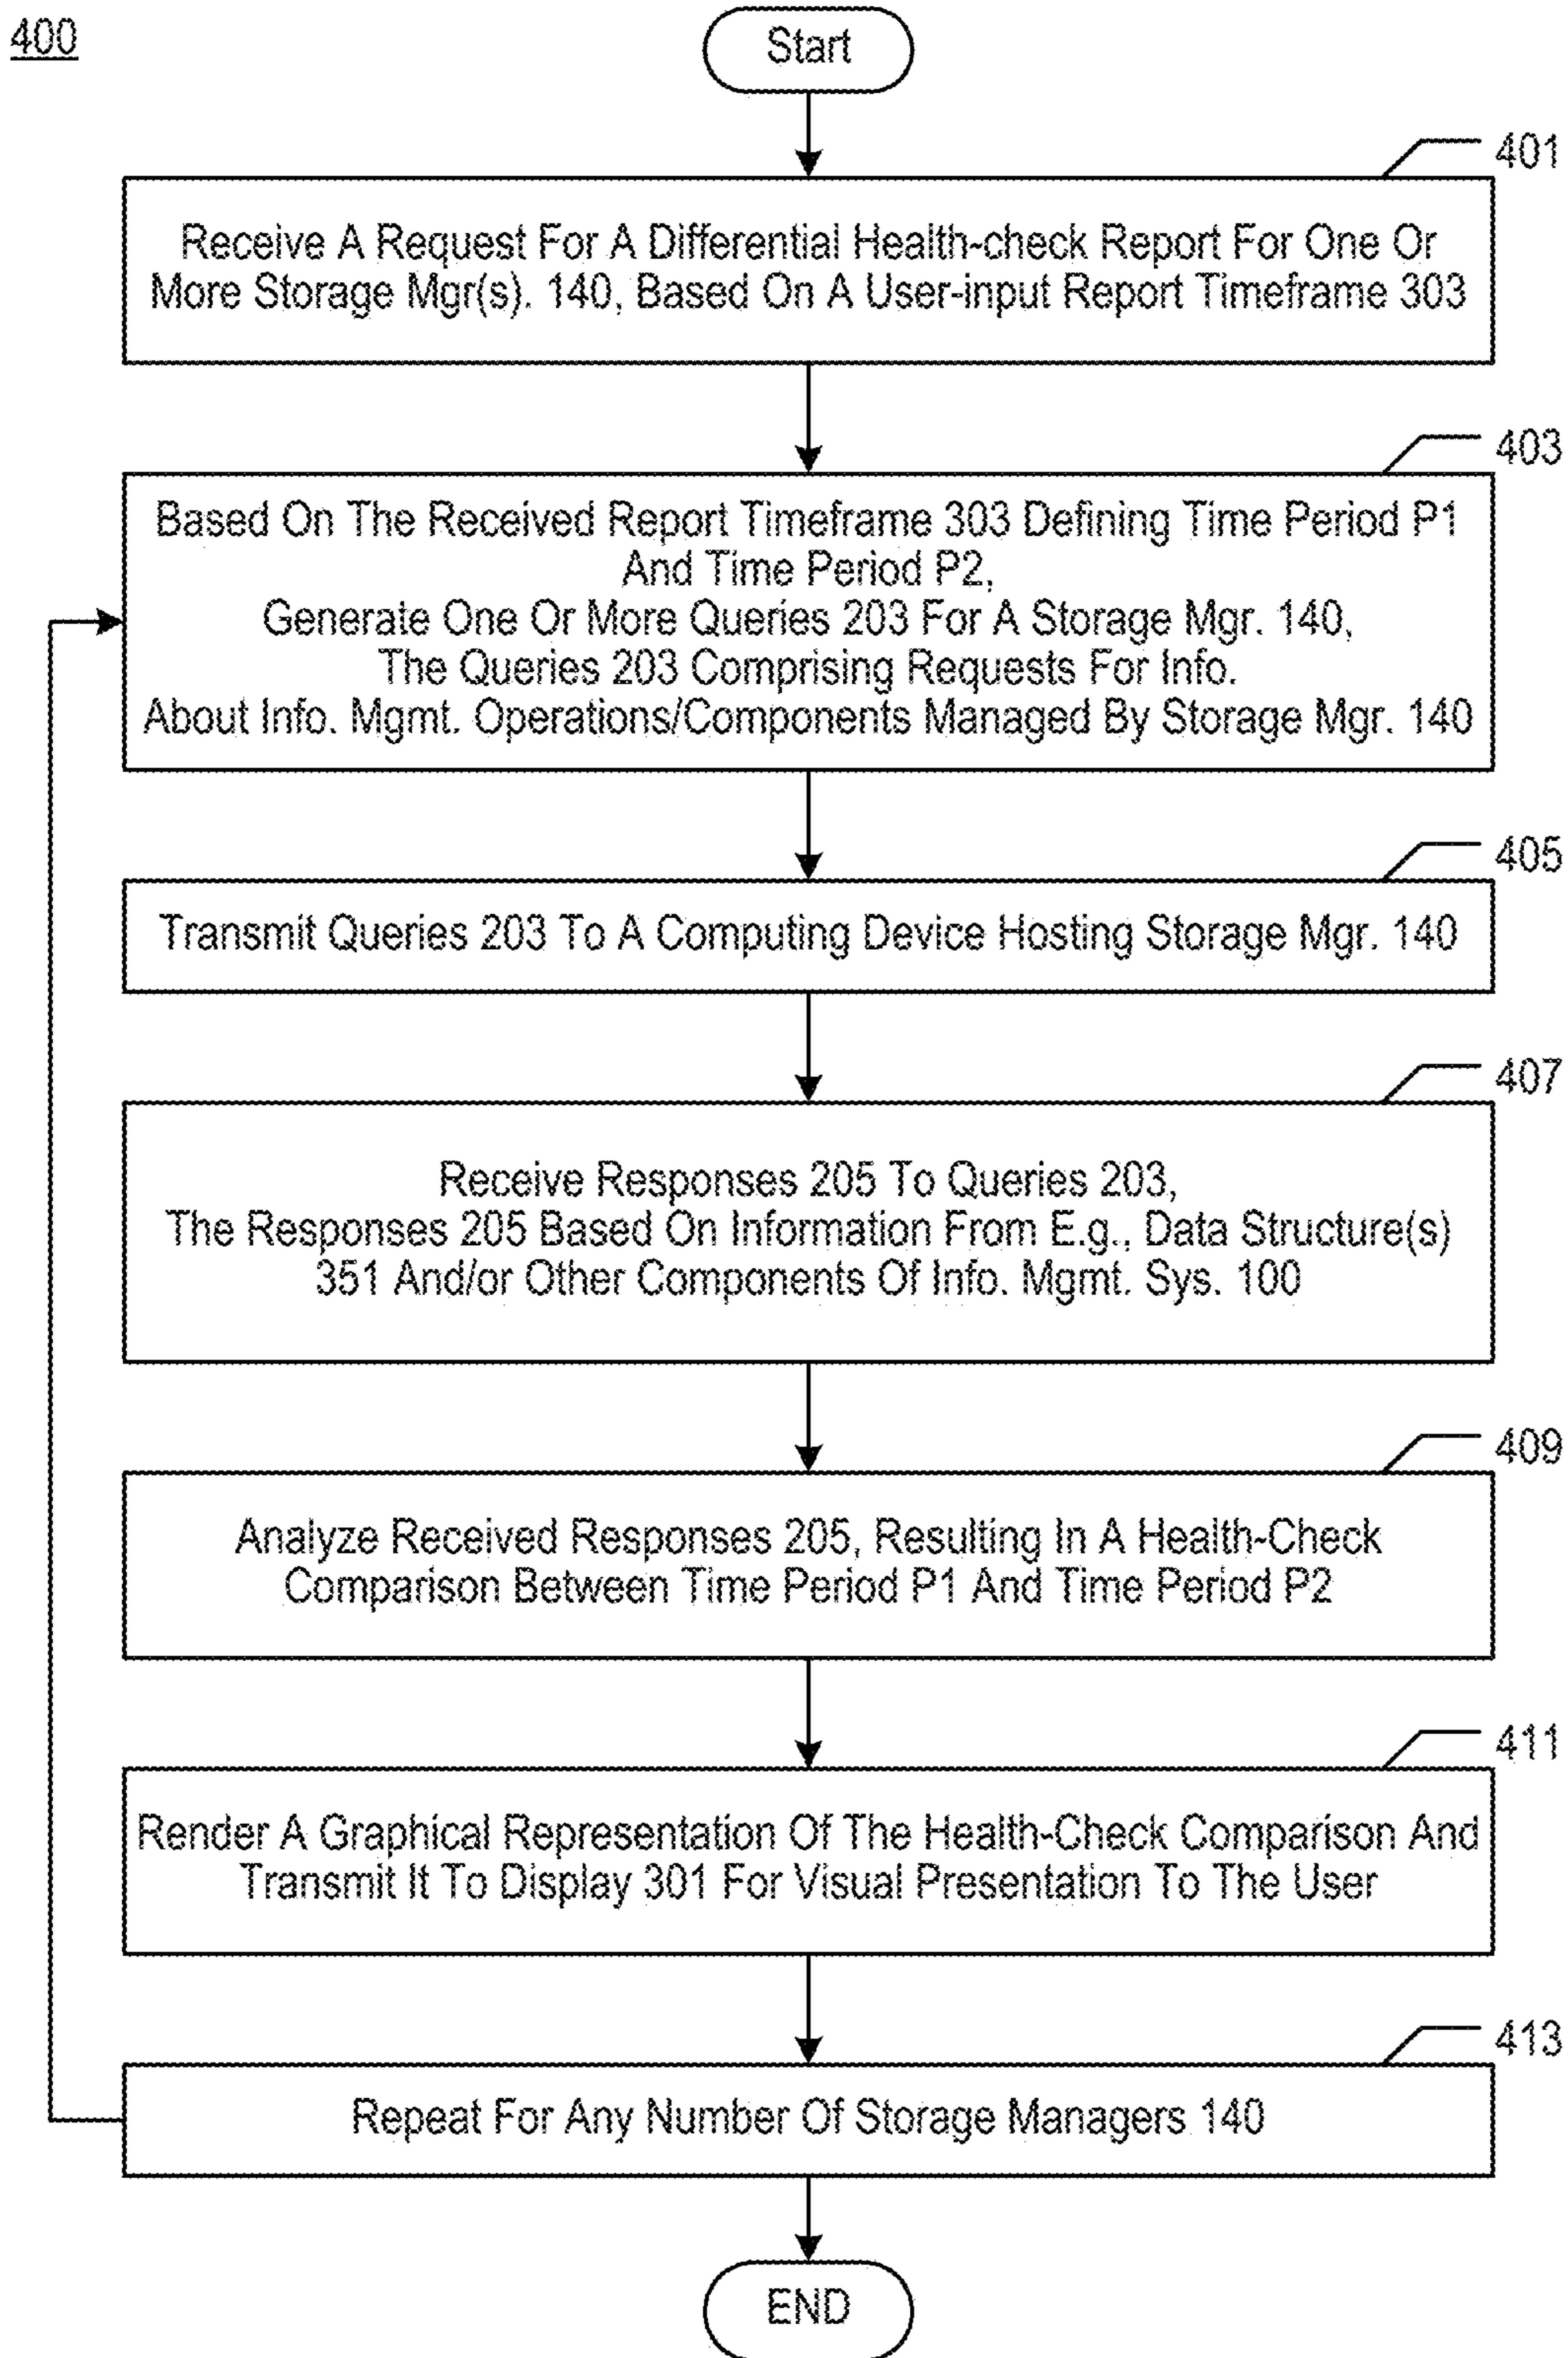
400

Start

401

Receive A Request For A Differential Health-check Report For One Or More Storage Mgr(s). 140, Based On A User-input Report Timeframe 303

403

Based On The Received Report Timeframe 303 Defining Time Period P1 And Time Period P2,
Generate One Or More Queries 203 For A Storage Mgr. 140,
The Queries 203 Comprising Requests For Info.
About Info. Mgmt. Operations/Components Managed By Storage Mgr. 140

405

Transmit Queries 203 To A Computing Device Hosting Storage Mgr. 140

407

Receive Responses 205 To Queries 203,
The Responses 205 Based On Information From E.g., Data Structure(s) 351 And/or Other Components Of Info. Mgmt. Sys. 100

409

Analyze Received Responses 205, Resulting In A Health-Check Comparison Between Time Period P1 And Time Period P2

411

Render A Graphical Representation Of The Health-Check Comparison And Transmit It To Display 301 For Visual Presentation To The User

413

Repeat For Any Number Of Storage Managers 140

END